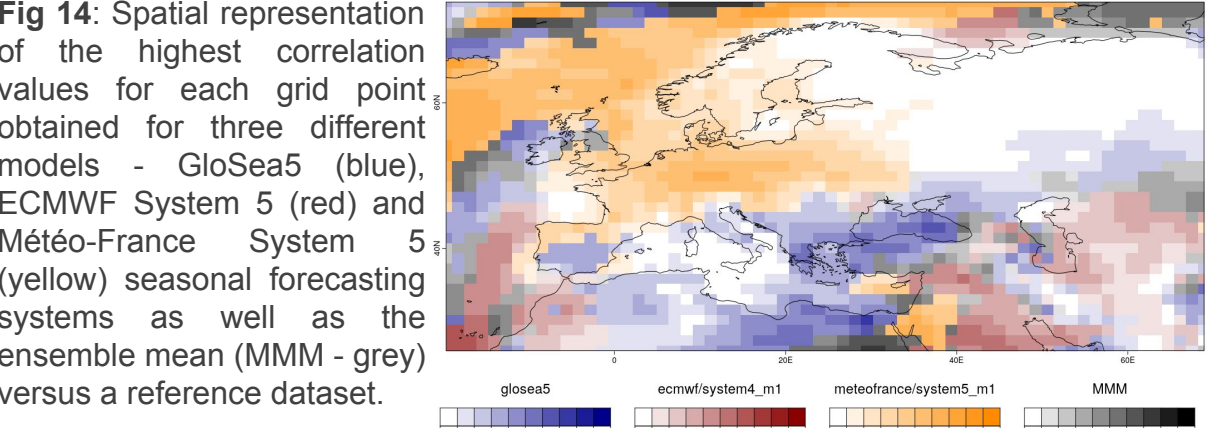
**Fig 14**: Spatial representation of the highest correlation values for each grid point obtained for three different models - GloSea5 (blue), ECMWF System 5 (red) and Météo-France System 5 (yellow) seasonal forecasting systems as well as the ensemble mean (MMM - grey) versus a reference dataset.

60N

40N

0

20E

40E

60E

glosea5

ecmwf/system4_m1

meteofrance/system5_m1

MMM